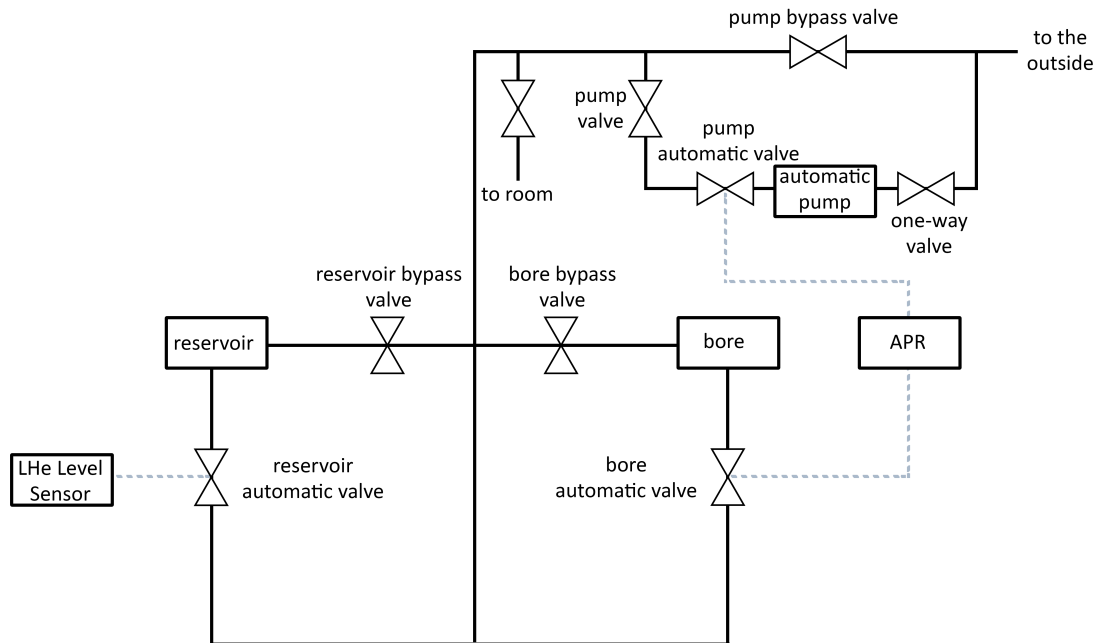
pump bypass valve

to the outside

pump valve

to room

pump automatic valve

automatic pump

one-way valve

reservoir bypass valve

bore bypass valve

reservoir

bore

APR

LHe Level Sensor

reservoir automatic valve

bore automatic valve